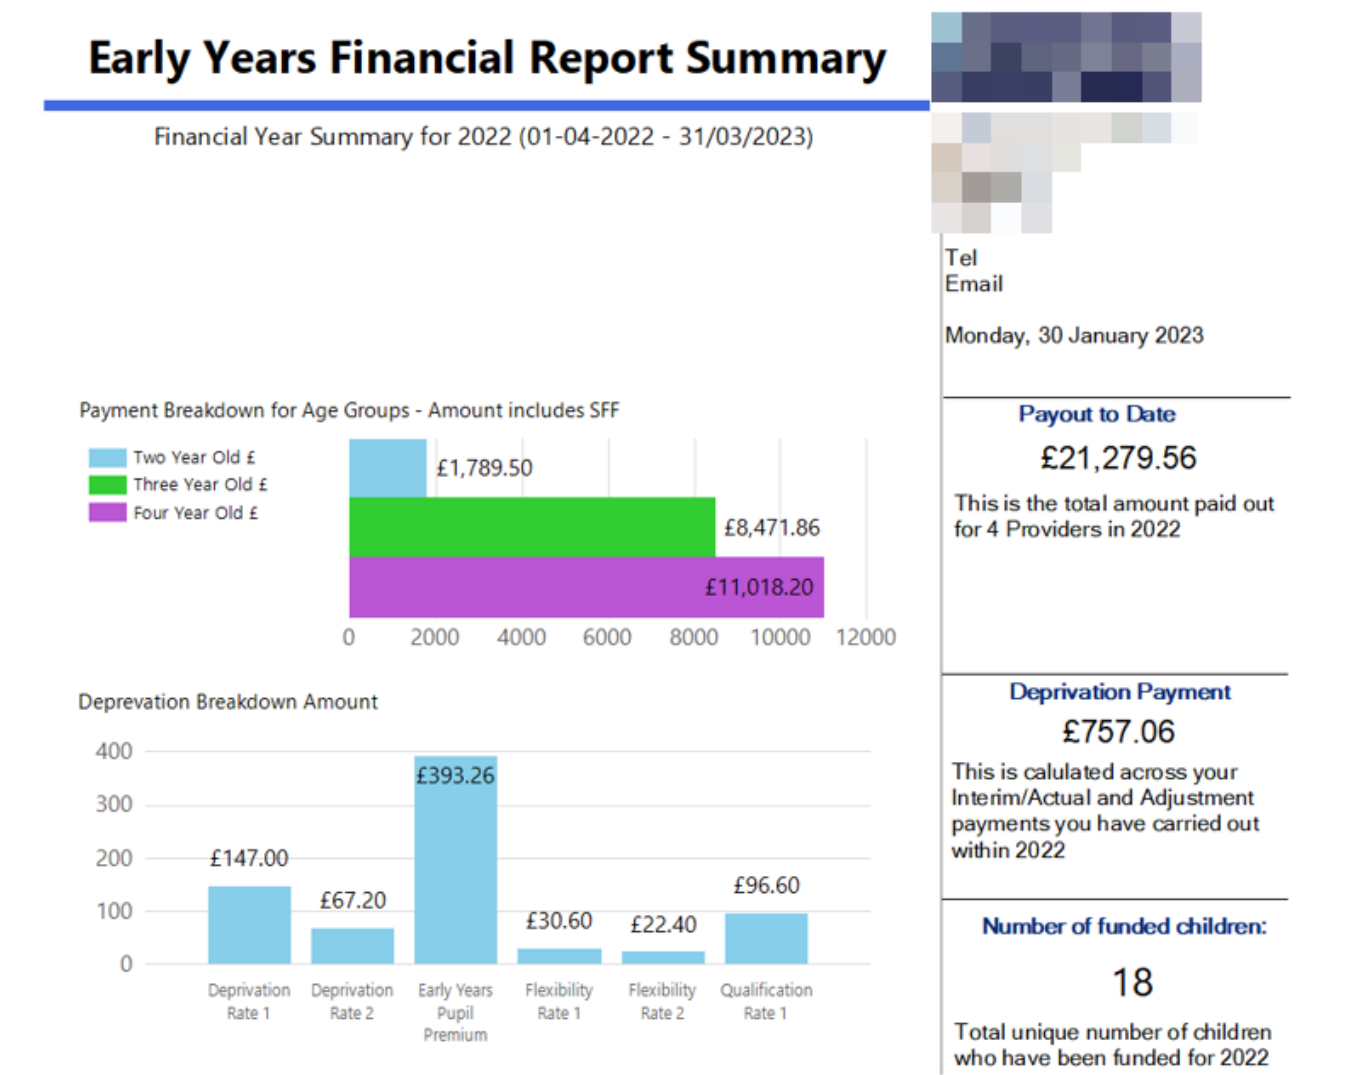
Early Years Financial Report Summary

Financial Year Summary for 2022 (01-04-2022 - 31/03/2023)

Tel
Email

Monday, 30 January 2023

Payment Breakdown for Age Groups - Amount includes SFF

Two Year Old £
Three Year Old £
Four Year Old £

£1,789.50
£8,471.86
£11,018.20

0 2000 4000 6000 8000 10000 12000

Payout to Date
£21,279.56
This is the total amount paid out for 4 Providers in 2022

Deprevation Breakdown Amount

400
300
200
100
0

£147.00
£67.20
£393.26
£30.60
£22.40
£96.60

Deprivation Rate 1
Deprivation Rate 2
Early Years Pupil Premium
Flexibility Rate 1
Flexibility Rate 2
Qualification Rate 1

Deprivation Payment
£757.06
This is calulated across your Interim/Actual and Adjustment payments you have carried out within 2022

Number of funded children:
18
Total unique number of children who have been funded for 2022